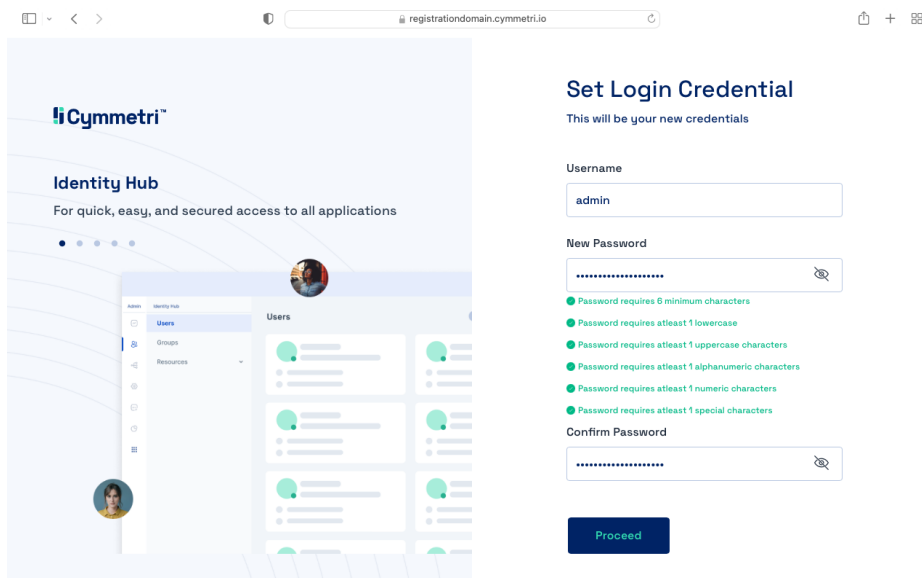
registrationdomain.cymmetri.io

Cymmetri™

Identity Hub

For quick, easy, and secured access to all applications

Admin Identity Hub

Users

Groups

Resources

Users

Set Login Credential

This will be your new credentials

Username

admin

New Password

•••••••••••••••••••

Password requires 6 minimum characters

Password requires atleast 1 lowercase

Password requires atleast 1 uppercase characters

Password requires atleast 1 alphanumeric characters

Password requires atleast 1 numeric characters

Password requires atleast 1 special characters

Confirm Password

•••••••••••••••••••

Proceed